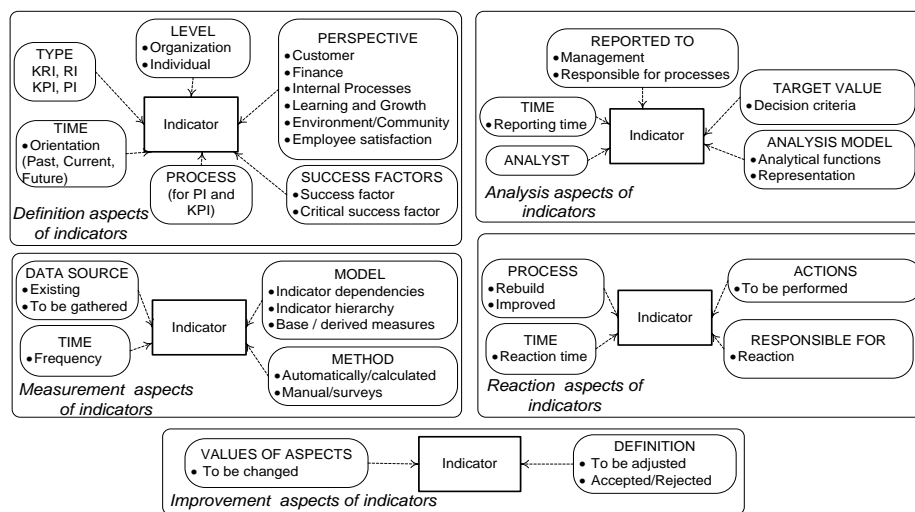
LEVEL
• Organization
• Individual

TYPE
KRI, RI
KPI, PI

PERSPECTIVE
• Customer
• Finance
• Internal Processes
• Learning and Growth
• Environment/Community
• Employee satisfaction

Indicator

TIME
• Orientation (Past, Current, Future)

PROCESS (for PI and KPI)

SUCCESS FACTORS
• Success factor
• Critical success factor

Definition aspects of indicators

REPORTED TO
• Management
• Responsible for processes

TIME
• Reporting time

TARGET VALUE
• Decision criteria

Indicator

ANALYST

ANALYSIS MODEL
• Analytical functions
• Representation

Analysis aspects of indicators

DATA SOURCE
• Existing
• To be gathered

MODEL
• Indicator dependencies
• Indicator hierarchy
• Base / derived measures

Indicator

TIME
• Frequency

METHOD
• Automatically/calculated
• Manual/surveys

Measurement aspects of indicators

PROCESS
• Rebuild
• Improved

ACTIONS
• To be performed

Indicator

TIME
• Reaction time

RESPONSIBLE FOR
• Reaction

Reaction aspects of indicators

VALUES OF ASPECTS
• To be changed

Indicator

DEFINITION
• To be adjusted
• Accepted/Rejected

Improvement aspects of indicators